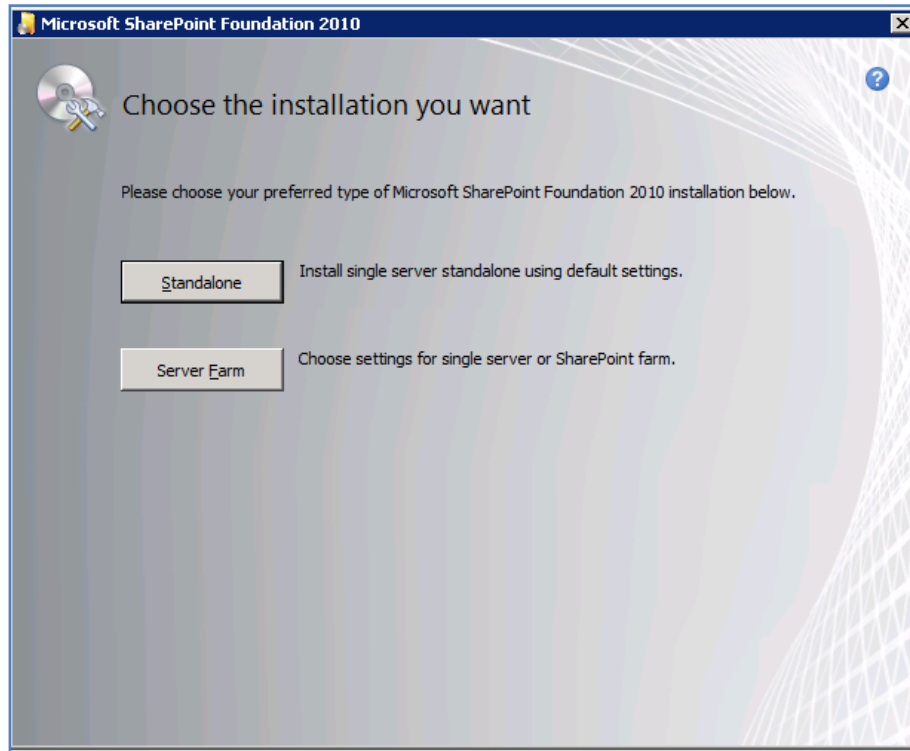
Microsoft SharePoint Foundation 2010

Choose the installation you want

Please choose your preferred type of Microsoft SharePoint Foundation 2010 installation below.

Standalone

Install single server standalone using default settings.

Server Farm

Choose settings for single server or SharePoint farm.